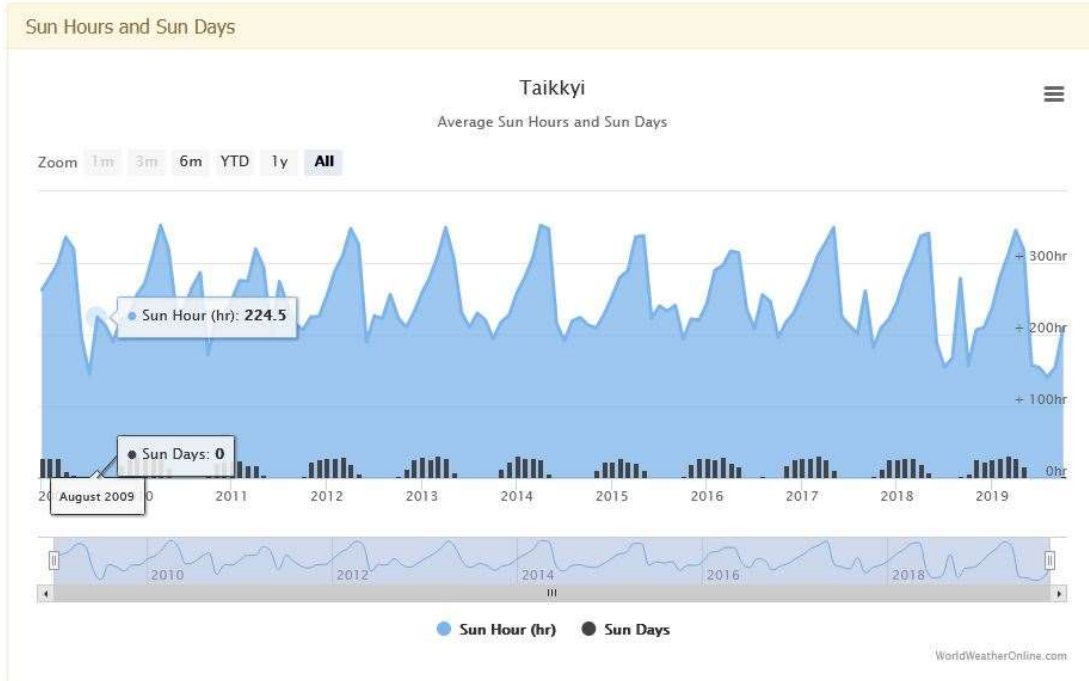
Sun Hours and Sun Days

Taikkyi

Average Sun Hours and Sun Days

Zoom 1m 3m 6m YTD 1y All

300hr
200hr
100hr
0hr

Sun Hour (hr): 224.5

Sun Days: 0

August 2009

20 0 2011 2012 2013 2014 2015 2016 2017 2018 2019

2010 2012 2014 2016 2018

Sun Hour (hr) Sun Days

WorldWeatherOnline.com